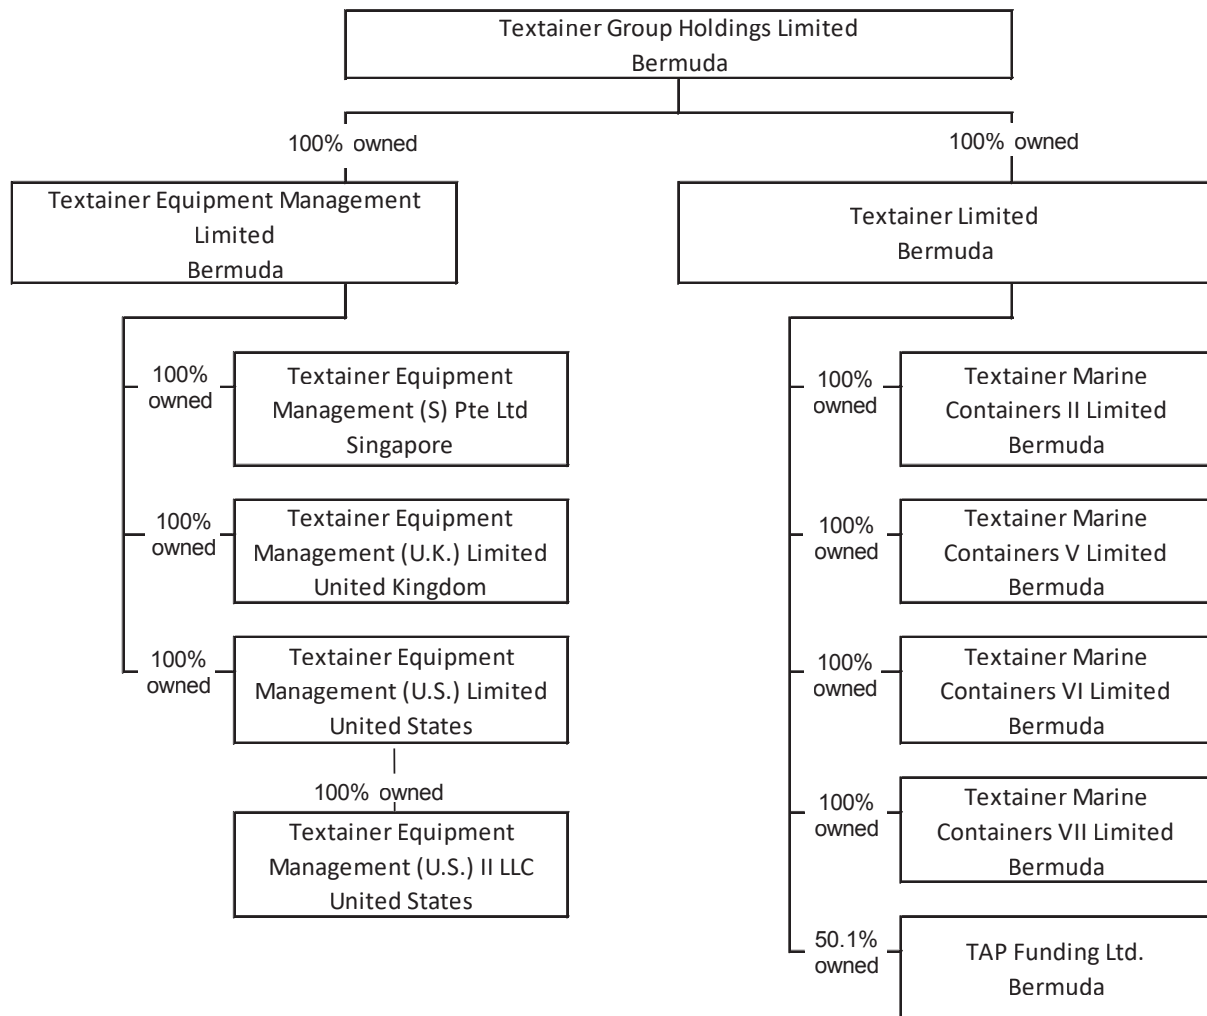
Textainer Group Holdings Limited
Bermuda

100% owned

Textainer Equipment Management Limited
Bermuda

100% owned

Textainer Equipment Management (S) Pte Ltd
Singapore

100% owned

Textainer Equipment Management (U.K.) Limited
United Kingdom

100% owned

Textainer Equipment Management (U.S.) Limited
United States

100% owned

Textainer Equipment Management (U.S.) II LLC
United States

100% owned

Textainer Limited
Bermuda

100% owned

Textainer Marine Containers II Limited
Bermuda

100% owned

Textainer Marine Containers V Limited
Bermuda

100% owned

Textainer Marine Containers VI Limited
Bermuda

100% owned

Textainer Marine Containers VII Limited
Bermuda

50.1% owned

TAP Funding Ltd.
Bermuda